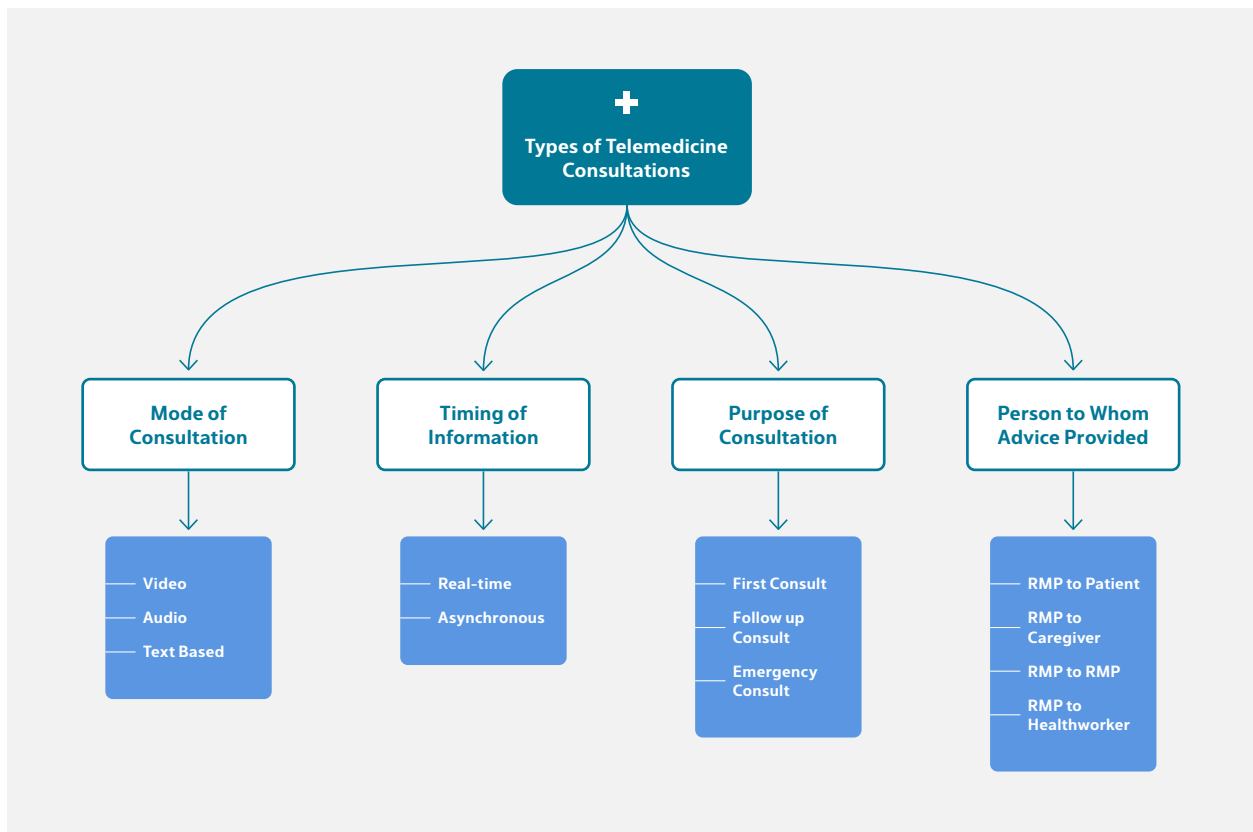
Types of Telemedicine Consultations

Mode of Consultation

Video
Audio
Text Based

Timing of Information

Real-time
Asynchronous

Purpose of Consultation

First Consult
Follow up Consult
Emergency Consult

Person to Whom Advice Provided

RMP to Patient
RMP to Caregiver
RMP to RMP
RMP to Healthworker